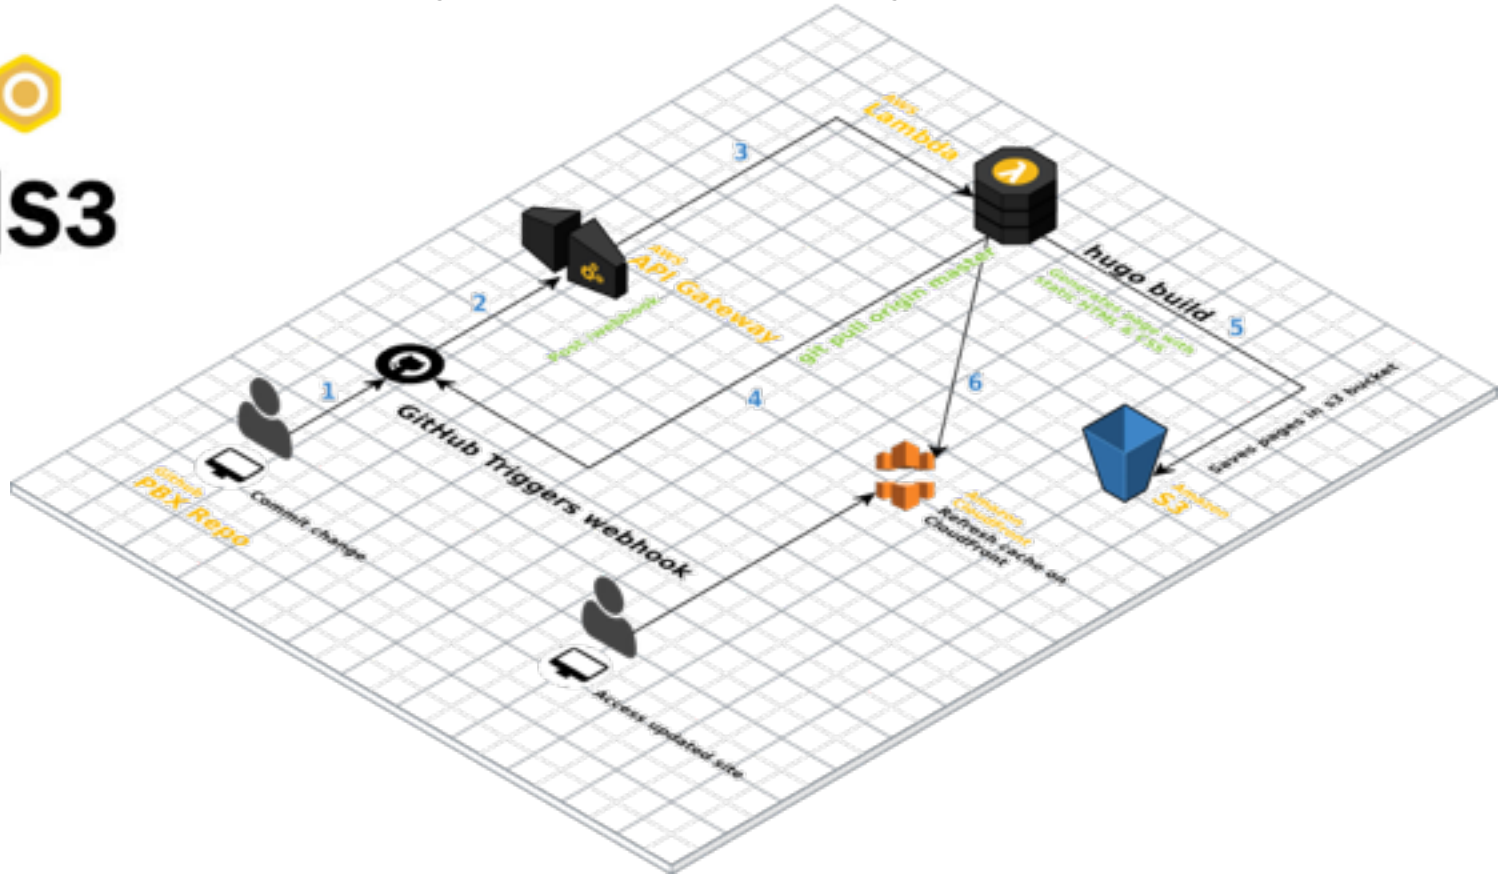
S3

AWS
Lambda

3

AWS
API Gateway

Post webhook

2

git pull origin master

hugo build

Generates page with static html & css

5

6

4

1

GitHub Triggers webhook

GitHub
PBX Repo

Commit change

Amazon
CloudFront

Refresh cache on CloudFront

Amazon
S3

Saves pages in s3 bucket

Access updated site